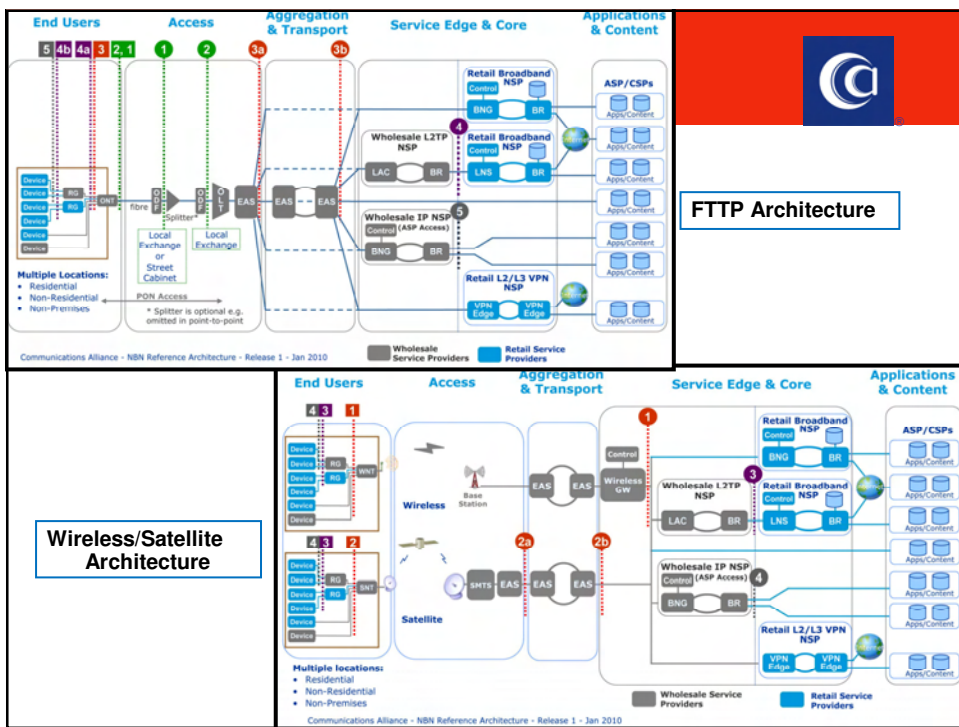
End Users
Access
Aggregation & Transport
Service Edge & Core
Applications & Content

5 4b 4a 3 2, 1
1 2 3a 3b

Device
Device
Device
Device
Device
Device
RG
RG
ONT
fibre
ODF
Splitter*
ODF
OLT
EAS
EAS
EAS

Local Exchange or Street Cabinet
Local Exchange

Retail Broadband NSP
Control
BNG
BR
4
Wholesale L2TP NSP
LAC
BR
Retail Broadband NSP
Control
LNS
BR
Wholesale IP NSP
Control (ASP Access)
5
BNG
BR
Retail L2/L3 VPN NSP
VPN Edge
VPN Edge

ASP/CSPs
Apps/Content
Apps/Content
Apps/Content
Apps/Content
Apps/Content
Apps/Content
Apps/Content

Multiple Locations:
• Residential
• Non-Residential
• Non-Premises

PON Access
* Splitter is optional e.g. omitted in point-to-point

Wholesale Service Providers
Retail Service Providers

Communications Alliance - NBN Reference Architecture - Release 1 - Jan 2010

FTTP Architecture

Wireless/Satellite Architecture

End Users
Access
Aggregation & Transport
Service Edge & Core
Applications & Content

4 3 1
Device
Device
Device
Device
Device
Device
RG
RG
WNT
Wireless
Base Station
EAS
EAS
Control
Wireless GW
1

4 3 2
Device
Device
Device
Device
Device
Device
RG
RG
SNT
SMTS
EAS
EAS
EAS
Satellite
2a
2b

Retail Broadband NSP
Control
BNG
BR
3
Wholesale L2TP NSP
LAC
BR
Retail Broadband NSP
Control
LNS
BR
Wholesale IP NSP
Control (ASP Access)
4
BNG
BR
Retail L2/L3 VPN NSP
VPN Edge
VPN Edge

ASP/CSPs
Apps/Content
Apps/Content
Apps/Content
Apps/Content
Apps/Content
Apps/Content
Apps/Content

Multiple locations:
• Residential
• Non-Residential
• Non-Premises

Wholesale Service Providers
Retail Service Providers

Communications Alliance - NBN Reference Architecture - Release 1 - Jan 2010